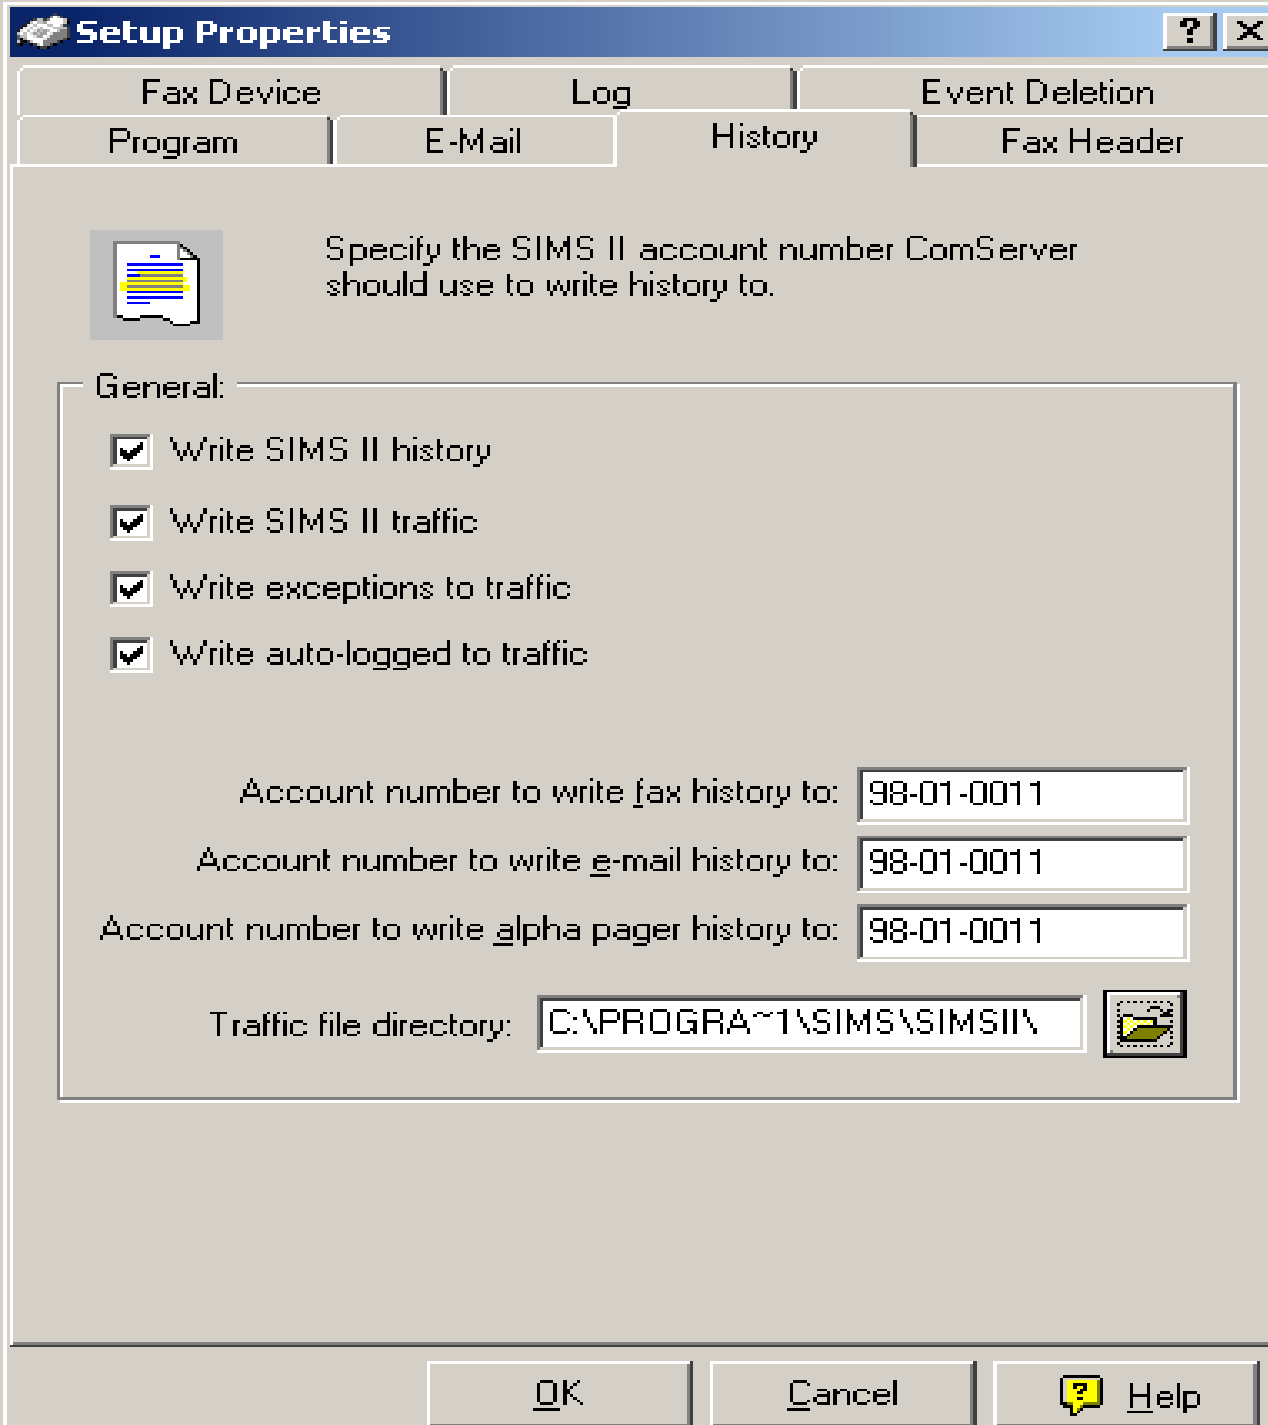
Setup Properties

?

Fax Device

Log

Event Deletion

Program

E-Mail

History

Fax Header

Specify the SIMS II account number ComServer should use to write history to.

General:

Write SIMS II history

Write SIMS II traffic

Write exceptions to traffic

Write auto-logged to traffic

Account number to write fax history to: 98-01-0011

Account number to write e-mail history to: 98-01-0011

Account number to write alpha pager history to: 98-01-0011

Traffic file directory: C:\PROGRA~1\SIMS\SIMSII\

OK

Cancel

Help